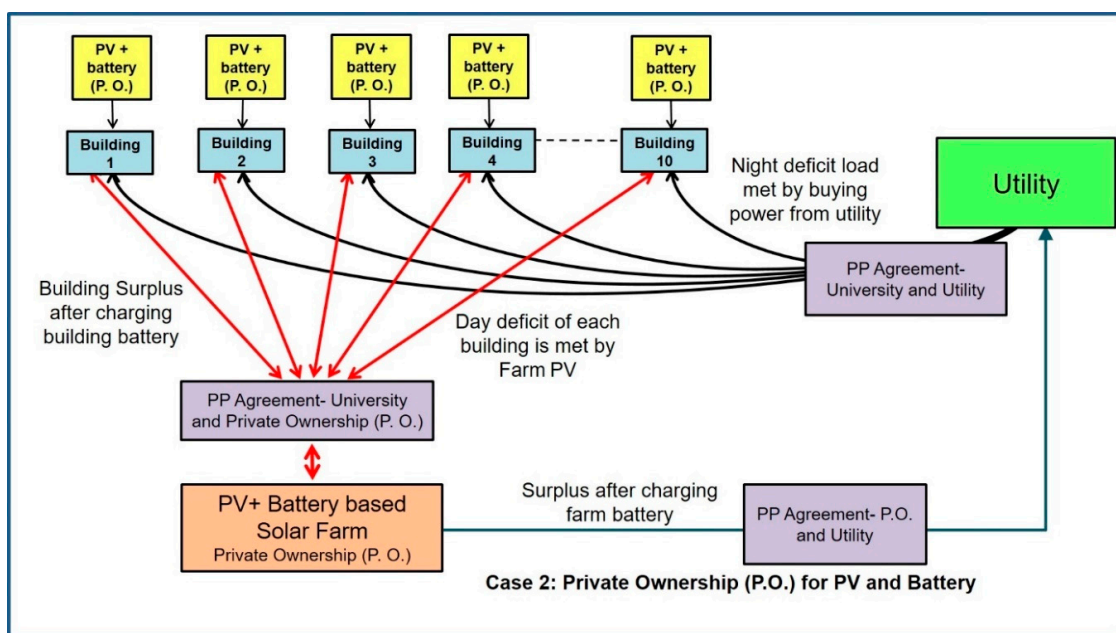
PV + battery (P. O.)

PV + battery (P. O.)

PV + battery (P. O.)

PV + battery (P. O.)

PV + battery (P. O.)

Building 1

Building 2

Building 3

Building 4

Building 10

Night deficit load met by buying power from utility

Utility

PP Agreement- University and Utility

Building Surplus after charging building battery

Day deficit of each building is met by Farm PV

PP Agreement- University and Private Ownership (P. O.)

PV+ Battery based Solar Farm
Private Ownership (P. O.)

Surplus after charging farm battery

PP Agreement- P.O. and Utility

Case 2: Private Ownership (P.O.) for PV and Battery